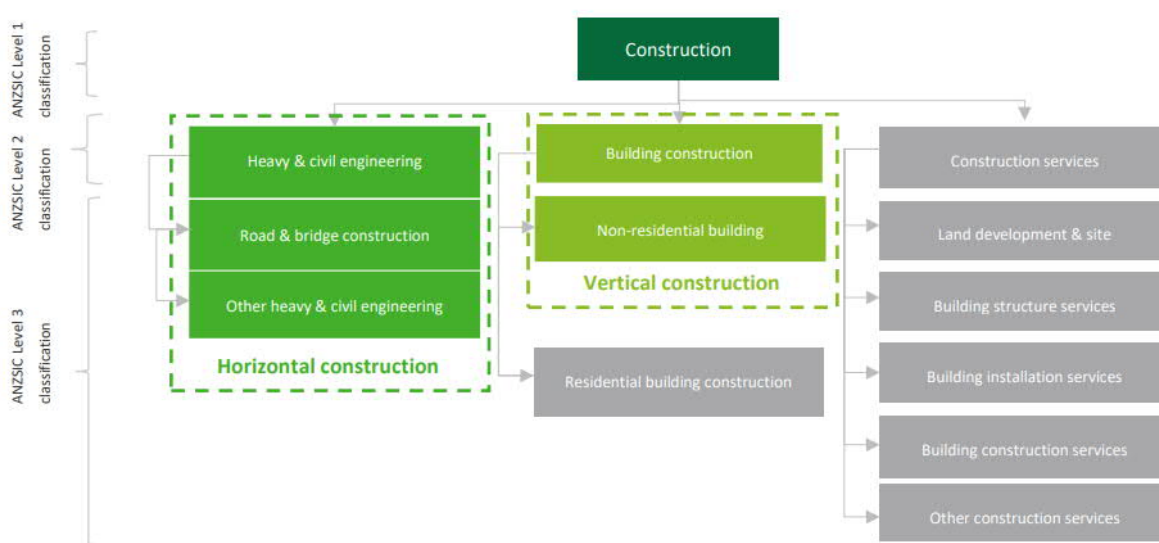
ANZSIC Level 1 classification

ANZSIC Level 2 classification

ANZSIC Level 3 classification

Construction

Heavy & civil engineering

Road & bridge construction

Other heavy & civil engineering

Horizontal construction

Building construction

Non-residential building

Vertical construction

Residential building construction

Construction services

Land development & site

Building structure services

Building installation services

Building construction services

Other construction services